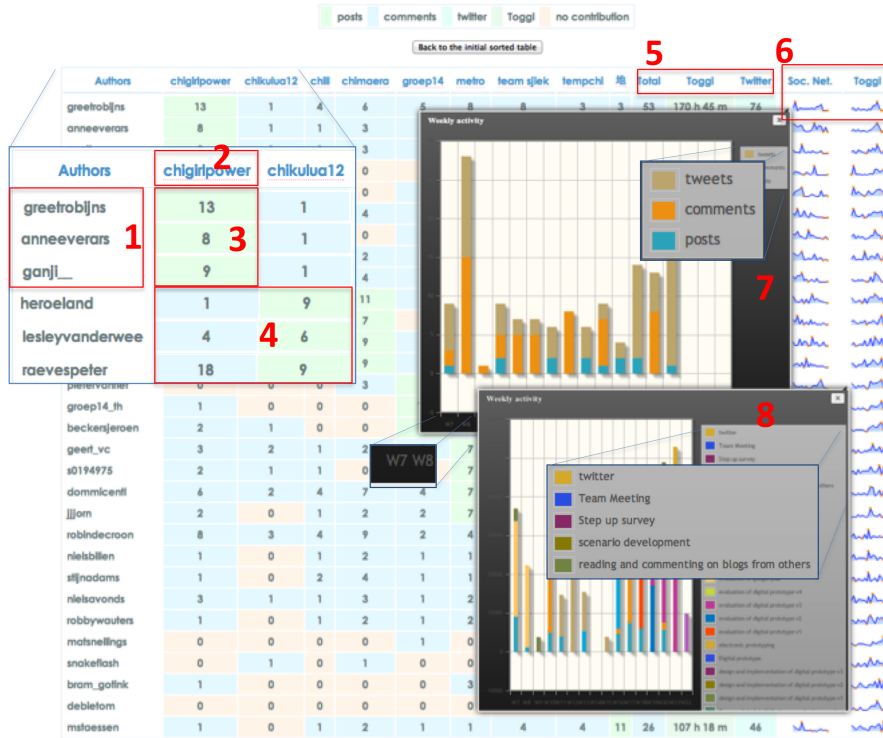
posts | comments | twitter | Toggl | no contribution

Back to the initial sorted table

| Authors | chigirlpower | chikulua12 | chili | chimaera | groep14 | metro | team sjiek | tempchi | 地 | Total | Toggl | Twitter | Soc. Net. | Toggl |
|---|---|---|---|---|---|---|---|---|---|---|---|---|---|---|
| greetrobijns | 13 | 1 | 4 | 6 | 5 | 8 | 8 | 3 | 3 | 53 | 170 h 45 m | 76 | | |
| anneeverars | 8 | 1 | 1 | 3 | | | | | | | | | | |
| pietervanner | 0 | 0 | 0 | 3 | | | | | | | | | | |
| groep14_th | 1 | 0 | 0 | 0 | | | | | | | | | | |
| beckersjeroen | 2 | 1 | 0 | 0 | | | | | | | | | | |
| geert_vc | 3 | 2 | 1 | 2 | | | | | | | | | | |
| s0194975 | 2 | 1 | 1 | 0 | | | | | | | | | | |
| dommicenti | 6 | 2 | 4 | 7 | 4 | 7 | | | | | | | | |
| jjjorn | 2 | 0 | 1 | 2 | 2 | 2 | | | | | | | | |
| robindecroon | 8 | 3 | 4 | 9 | 2 | 4 | | | | | | | | |
| nielsbillen | 1 | 0 | 1 | 2 | 1 | 1 | | | | | | | | |
| stijnadams | 1 | 0 | 2 | 4 | 1 | 1 | | | | | | | | |
| nielsavonds | 3 | 1 | 1 | 3 | 1 | 2 | | | | | | | | |
| robbywauters | 1 | 0 | 1 | 2 | 1 | 1 | | | | | | | | |
| matsnellings | 0 | 0 | 0 | 0 | 1 | 0 | | | | | | | | |
| snakeflash | 0 | 1 | 0 | 1 | 0 | 0 | | | | | | | | |
| bram_gotink | 1 | 0 | 0 | 0 | 0 | 0 | | | | | | | | |
| debletom | 0 | 0 | 0 | 0 | 0 | 0 | | | | | | | | |
| mstoessen | 1 | 0 | 1 | 2 | 1 | 1 | 4 | 4 | 11 | 26 | 107 h 18 m | 46 | | |

| Authors | chigirlpower | chikulua12 |
|---|---|---|
| greetrobijns | 13 | 1 |
| anneeverars | 8 | 1 |
| ganji__ | 9 | 1 |
| heroeland | 1 | 9 |
| lesleyvanderwee | 4 | 6 |
| raevespeter | 18 | 9 |

1 2 3 4 5 6 7 8

Weekly activity
tweets
comments
posts

W7 W8

Weekly activity
twitter
Team Meeting
Step up survey
scenario development
reading and commenting on blogs from others